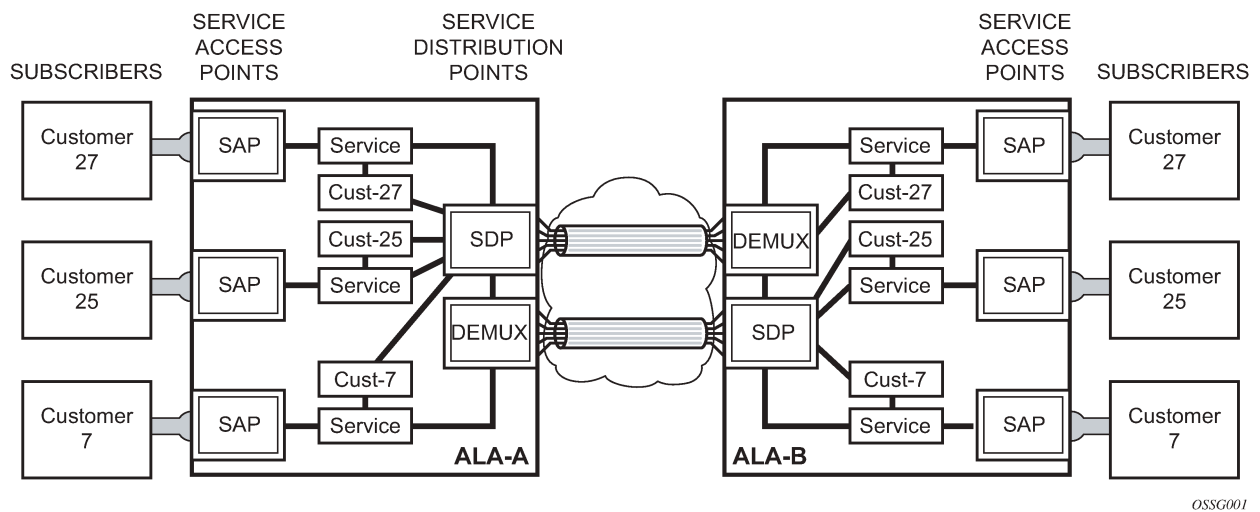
SUBSCRIBERS

SERVICE ACCESS POINTS

SERVICE DISTRIBUTION POINTS

SERVICE ACCESS POINTS

SUBSCRIBERS

Customer 27

SAP

Service

Cust-27

Cust-25

SDP

Customer 25

SAP

Service

DEMUX

Cust-7

Customer 7

SAP

Service

ALA-A

Service

SAP

Customer 27

Cust-27

DEMUX

Cust-25

Service

SAP

Customer 25

SDP

Cust-7

Service

SAP

Customer 7

ALA-B

OSSG001